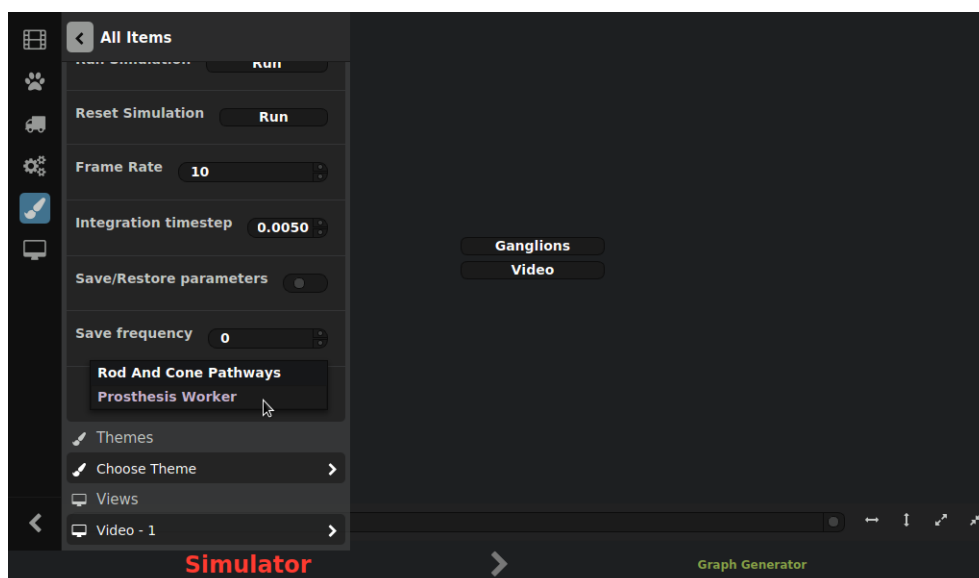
All Items

Run

Reset Simulation Run

Frame Rate 10

Integration timestep 0.0050

Save/Restore parameters

Save frequency 0

Rod And Cone Pathways
Prosthesis Worker

Themes
Choose Theme
Views
Video - 1

Ganglions
Video

Simulator
Graph Generator